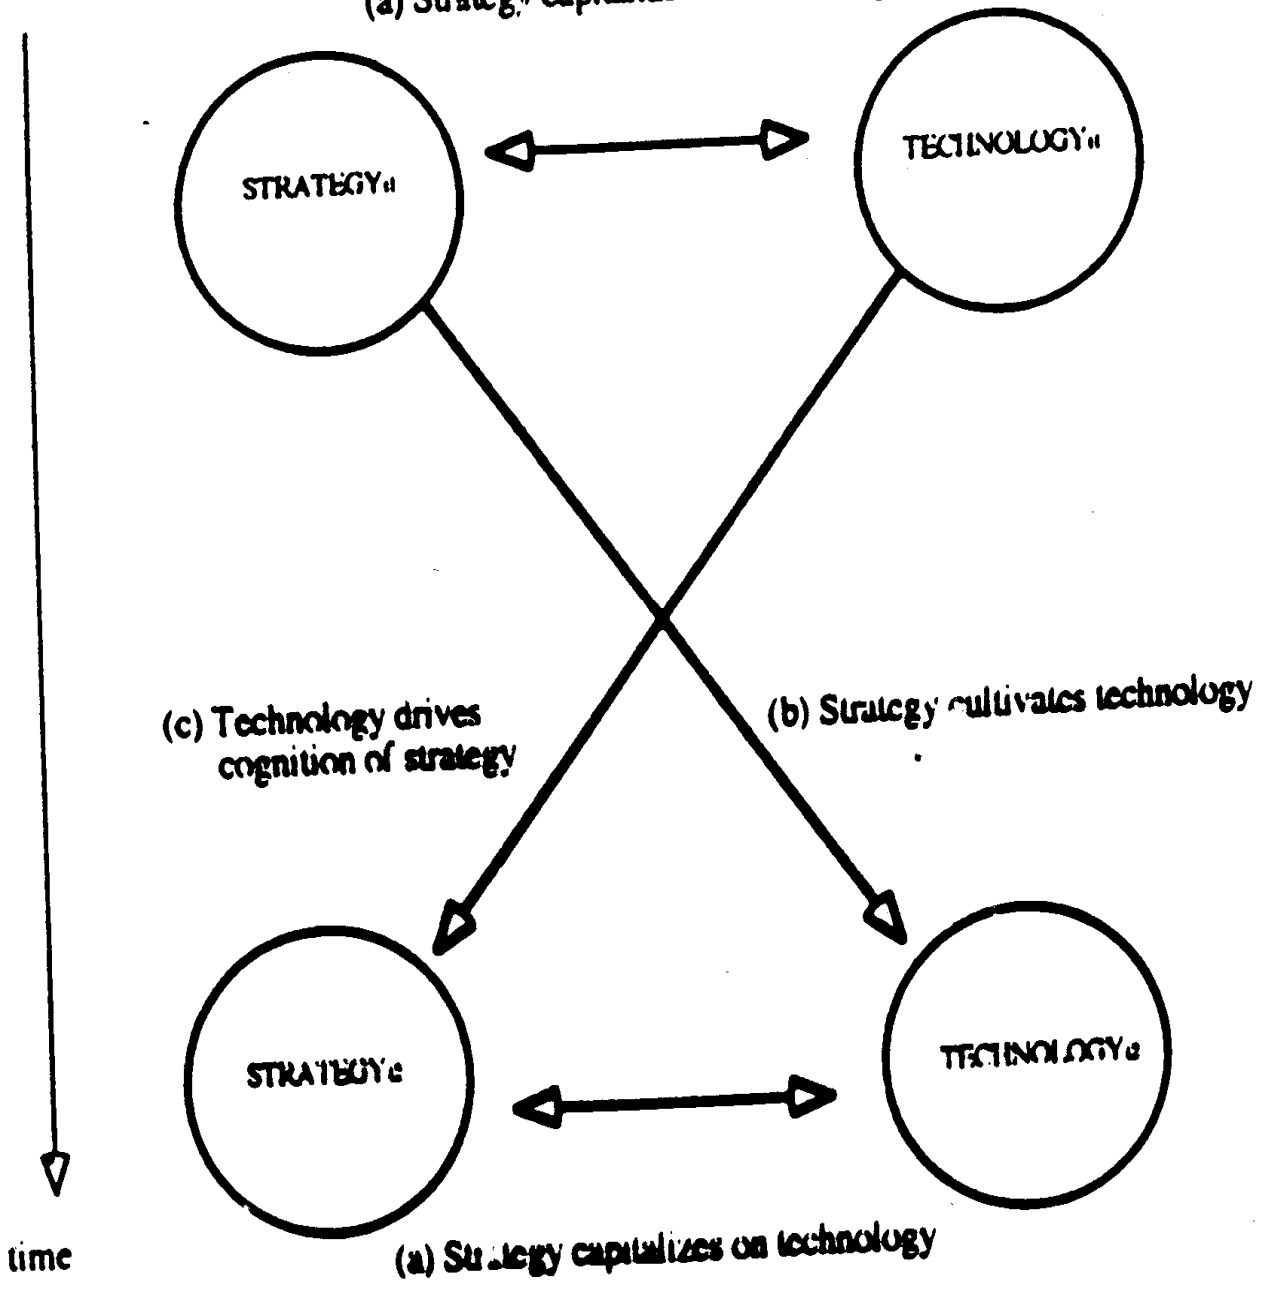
(a) Strateg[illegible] capitaliz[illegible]

STRATEGY$_{t1}$

TECHNOLOGY$_{t1}$

(c) Technology drives cognition of strategy

(b) Strategy cultivates technology

STRATEGY$_{t2}$

TECHNOLOGY$_{t2}$

time

(a) Strategy capitalizes on technology